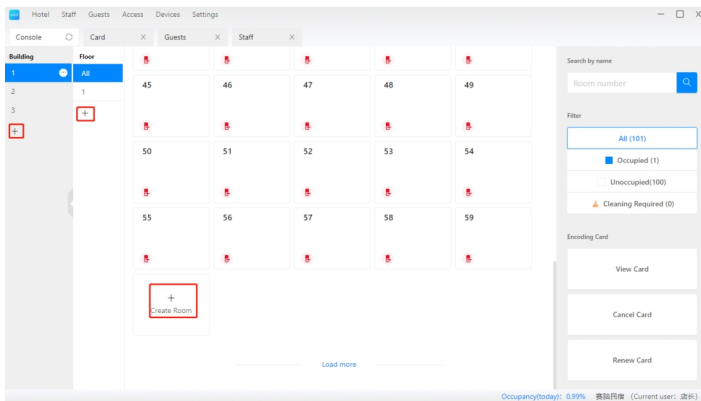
Hotel Staff Guests Access Devices Settings

Console Card × Guests × Staff ×

Building
1
2
3
+

Floor
All
1
+

45 46 47 48 49

50 51 52 53 54

55 56 57 58 59

+
Create Room

Load more

Search by name

Room number

Filter

All (101)

Occupied (1)

Unoccupied(100)

Cleaning Required (0)

Encoding Card

View Card

Cancel Card

Renew Card

Occupancy(today): 0.99% 赛瑞民宿 (Current user: 店长)